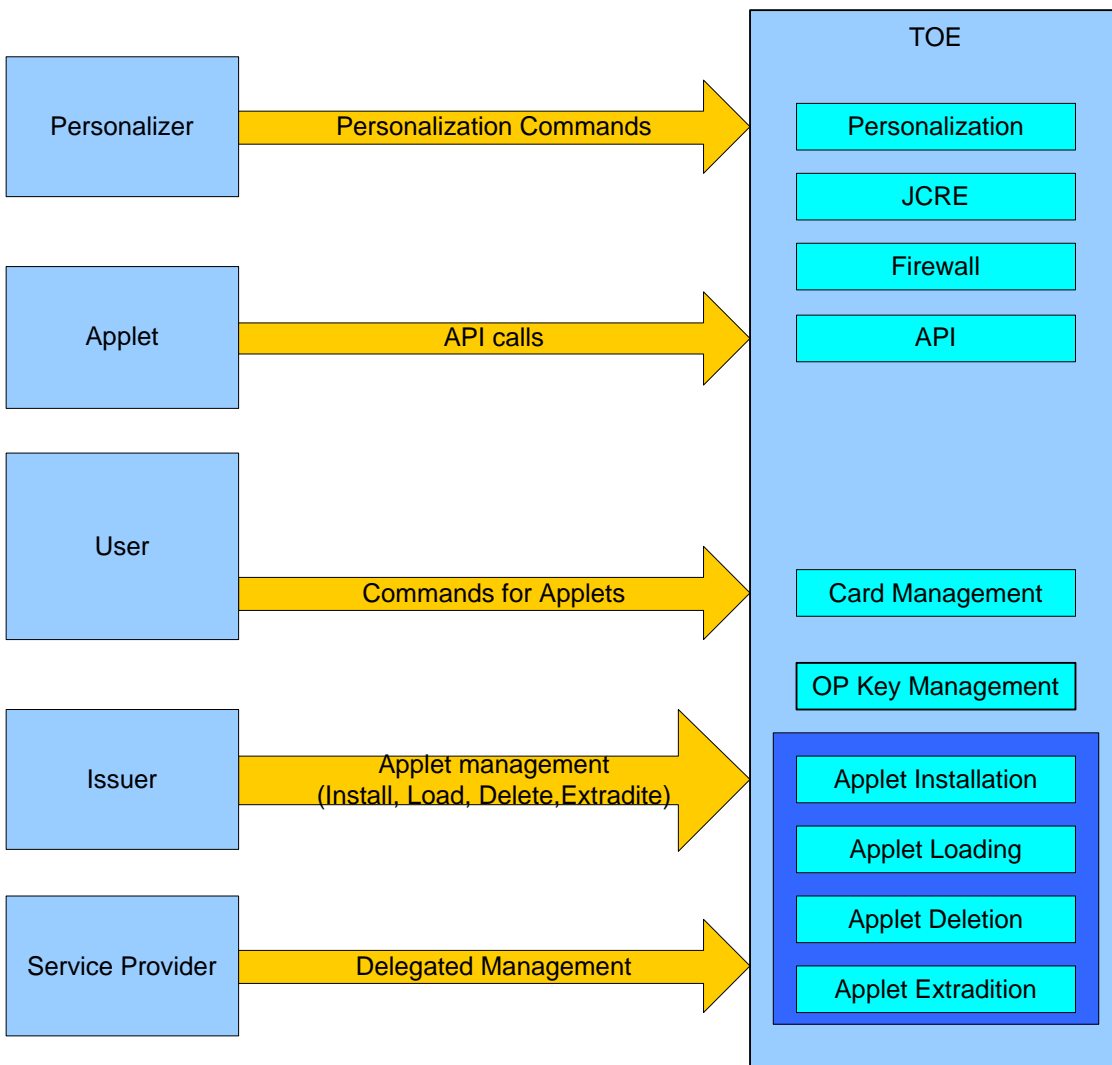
Personalizer

Personalization Commands

Applet

API calls

User

Commands for Applets

Issuer

Applet management
(Install, Load, Delete,Extradite)

Service Provider

Delegated Management

TOE

Personalization

JCRE

Firewall

API

Card Management

OP Key Management

Applet Installation

Applet Loading

Applet Deletion

Applet Extradition